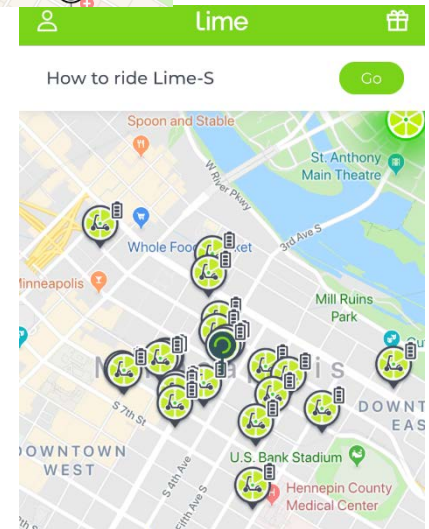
Lime

How to ride Lime-S

Go

Spoon and Stable

W River Pkwy

St. Anthony Main Theatre

Whole Foo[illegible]ket

3rd Ave S

Minneapolis

Mill Ruins Park

M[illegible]is

S 7th St

DOWNT EAS

DOWNTOWN WEST

S 4th Ave

U.S. Bank Stadium

Fifth Ave S

Hennepin County Medical Center